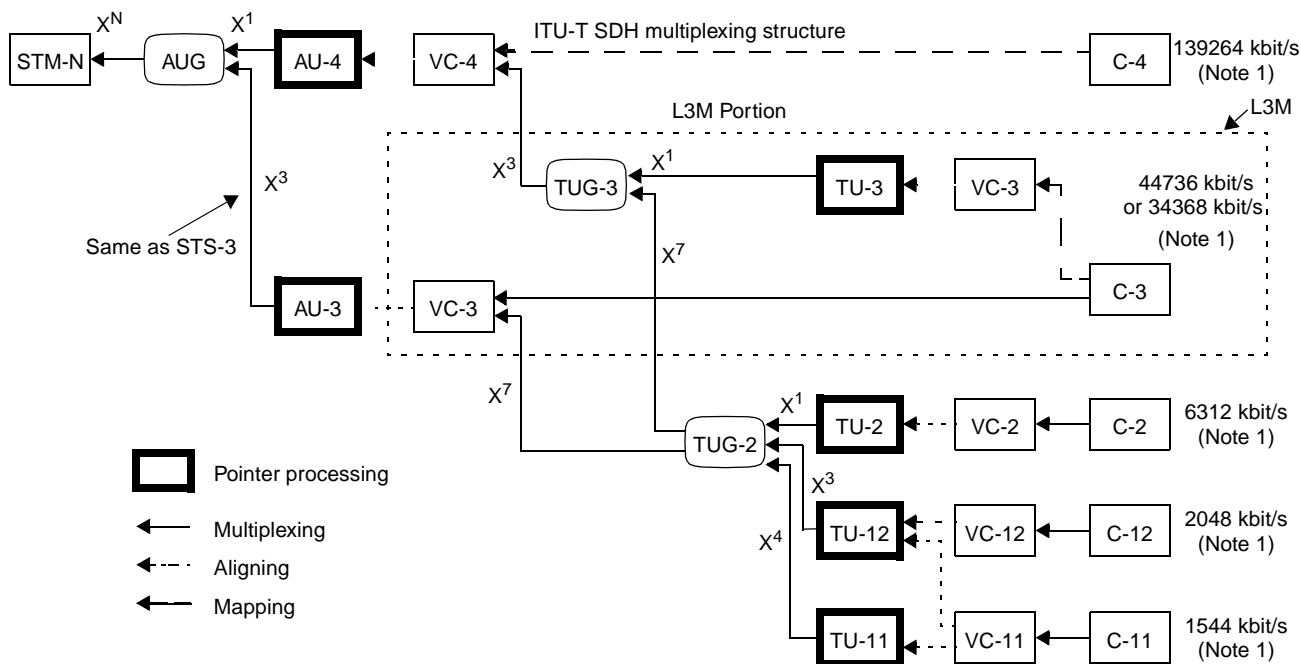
$X^N$ $X^1$

STM-N AUG AU-4 VC-4

ITU-T SDH multiplexing structure

C-4 139264 kbit/s (Note 1)

L3M Portion

L3M

$X^3$

$X^3$ TUG-3 $X^1$ TU-3 VC-3

44736 kbit/s or 34368 kbit/s (Note 1)

Same as STS-3

$X^7$

AU-3 VC-3 C-3

$X^7$

$X^1$ TUG-2 TU-2 VC-2 C-2 6312 kbit/s (Note 1)

Pointer processing

$X^3$

Multiplexing

TU-12 VC-12 C-12 2048 kbit/s (Note 1)

$X^4$

Aligning

Mapping

TU-11 VC-11 C-11 1544 kbit/s (Note 1)